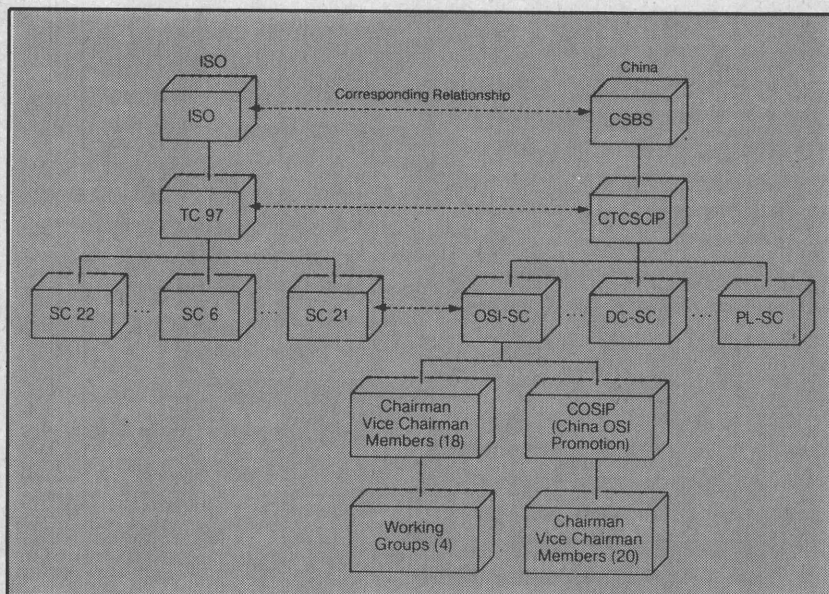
ISO

China

Corresponding Relationship

ISO

CSBS

TC 97

CTCSCIP

SC 22

SC 6

SC 21

OSI-SC

DC-SC

PL-SC

Chairman Vice Chairman Members (18)

COSIP (China OSI Promotion)

Working Groups (4)

Chairman Vice Chairman Members (20)